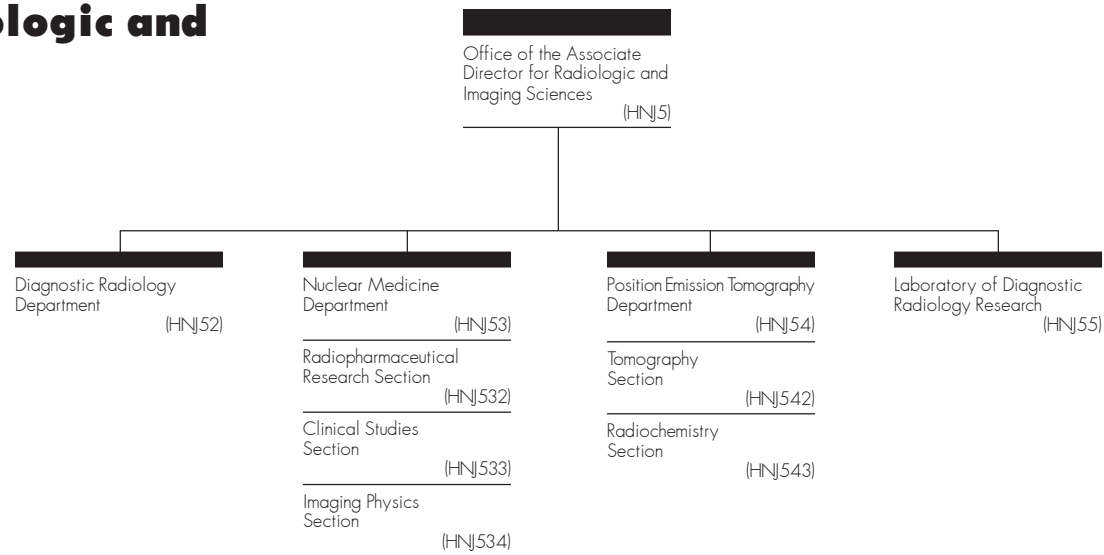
logic and

Office of the Associate Director for Radiologic and Imaging Sciences
(HNJ5)

Diagnostic Radiology Department
(HNJ52)

Nuclear Medicine Department
(HNJ53)

Radiopharmaceutical Research Section
(HNJ532)

Clinical Studies Section
(HNJ533)

Imaging Physics Section
(HNJ534)

Position Emission Tomography Department
(HNJ54)

Tomography Section
(HNJ542)

Radiochemistry Section
(HNJ543)

Laboratory of Diagnostic Radiology Research
(HNJ55)